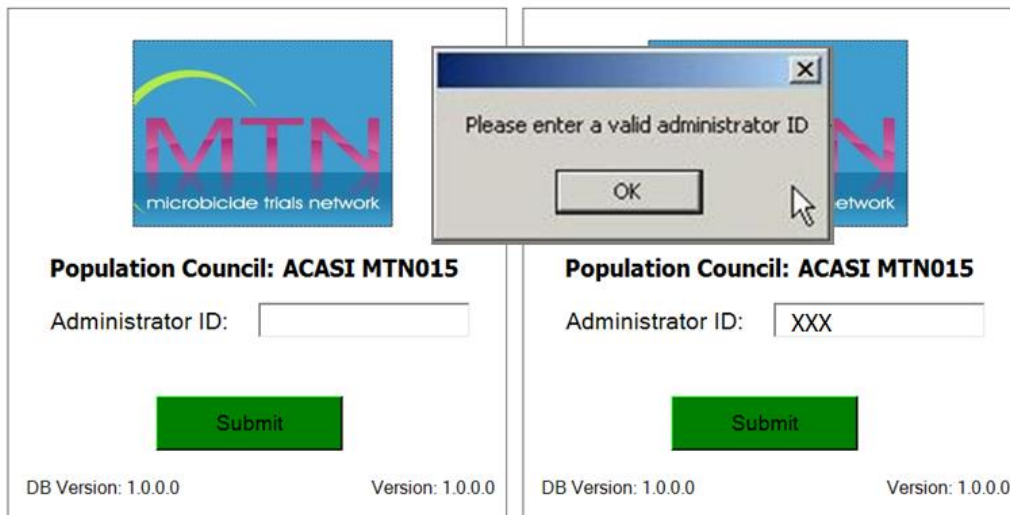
MTN
microbicide trials network

Population Council: ACASI MTN015

Administrator ID:

Submit

DB Version: 1.0.0.0

Version: 1.0.0.0

Please enter a valid administrator ID

OK

etwork

Population Council: ACASI MTN015

Administrator ID: XXX

Submit

DB Version: 1.0.0.0

Version: 1.0.0.0